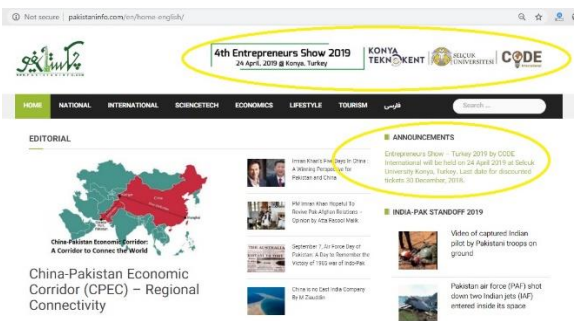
Not secure | pakistaninfo.com/en/home-english/

4th Entrepreneurs Show 2019
24 April, 2019 @ Konya, Turkey

KONYA TEKNOKENT

SELÇUK ÜNİVERSİTESİ

CODE

HOME NATIONAL INTERNATIONAL SCIENCETECH ECONOMICS LIFESTYLE TOURISM فارسی Search ...

EDITORIAL

China-Pakistan Economic Corridor: A Corridor to Connect the World

China-Pakistan Economic Corridor (CPEC) – Regional Connectivity

Imran Khan's Five Days In China: A Winning Perspective for Pakistan and China

PM Imran Khan Hopeful To Revive Pak-Afghan Relations – Opinion by Atta Rasool Malik

September 7, Air Force Day of Pakistan: A Day to Remember the Victory of 1965 war of Indo-Pak

China is no East India Company By M Ziauddin

ANNOUNCEMENTS

Entrepreneurs Show - Turkey 2019 by CODE International will be held on 24 April 2019 at Selcuk University Konya, Turkey. Last date for discounted tickets 30 December, 2018.

INDIA-PAK STANDOFF 2019

Video of captured Indian pilot by Pakistani troops on ground

Pakistan air force (PAF) shot down two Indian jets (IAF) entered inside its space